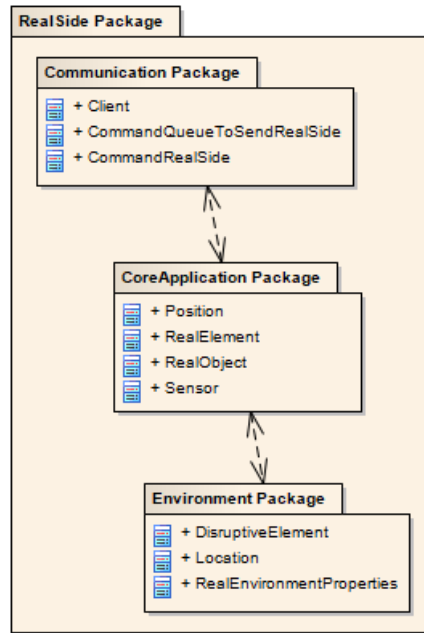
RealSide Package

Communication Package

+ Client
+ CommandQueueToSendRealSide
+ CommandRealSide

CoreApplication Package

+ Position
+ RealElement
+ RealObject
+ Sensor

Environment Package

+ DisruptiveElement
+ Location
+ RealEnvironmentProperties